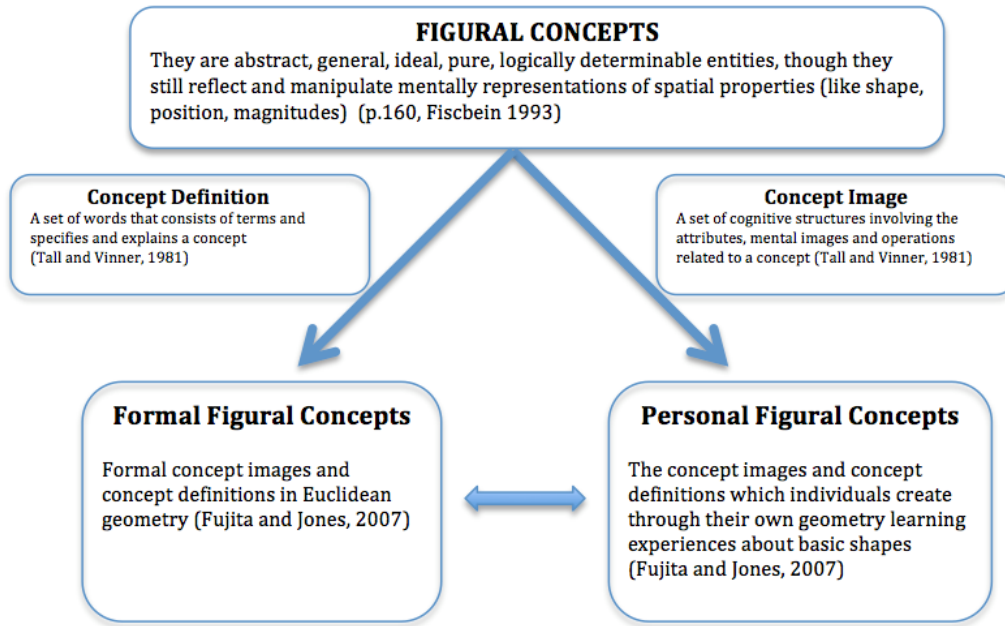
FIGURAL CONCEPTS

They are abstract, general, ideal, pure, logically determinable entities, though they still reflect and manipulate mentally representations of spatial properties (like shape, position, magnitudes) (p.160, Fiscbein 1993)

Concept Definition

A set of words that consists of terms and specifies and explains a concept (Tall and Vinner, 1981)

Concept Image

A set of cognitive structures involving the attributes, mental images and operations related to a concept (Tall and Vinner, 1981)

Formal Figural Concepts

Formal concept images and concept definitions in Euclidean geometry (Fujita and Jones, 2007)

Personal Figural Concepts

The concept images and concept definitions which individuals create through their own geometry learning experiences about basic shapes (Fujita and Jones, 2007)